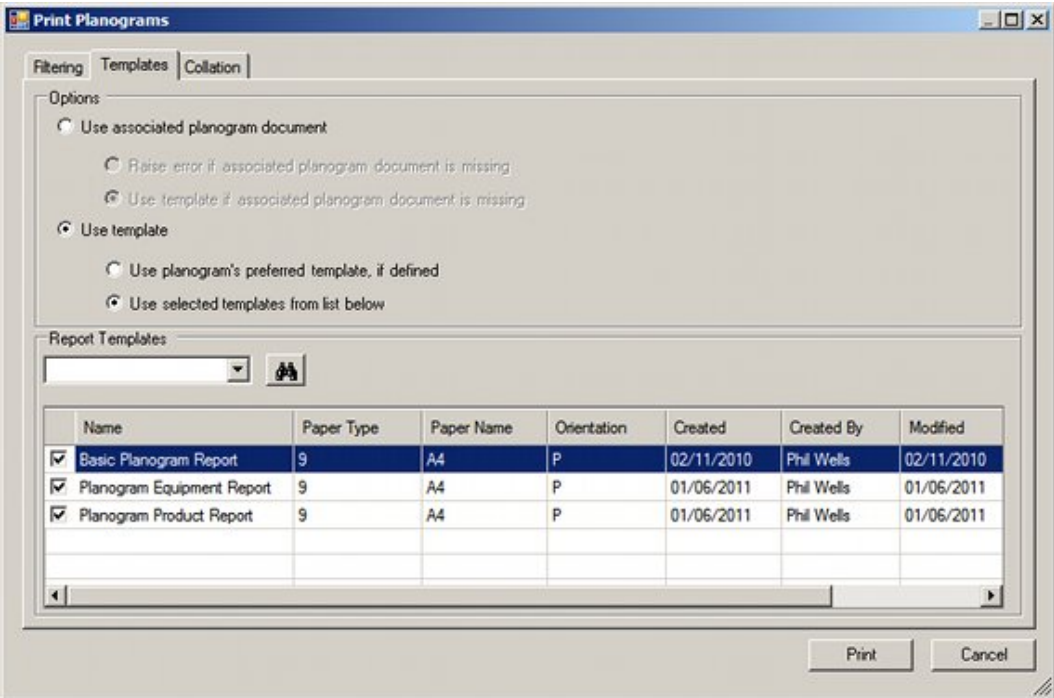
Print Planograms

Filtering | Templates | Collation

Options

Use associated planogram document

Raise error if associated planogram document is missing

Use template if associated planogram document is missing

Use template

Use planogram's preferred template, if defined

Use selected templates from list below

Report Templates

| | Name | Paper Type | Paper Name | Orientation | Created | Created By | Modified |
|---|---|---|---|---|---|---|---|
| ☑ | Basic Planogram Report | 9 | A4 | P | 02/11/2010 | Phil Wells | 02/11/2010 |
| ☑ | Planogram Equipment Report | 9 | A4 | P | 01/06/2011 | Phil Wells | 01/06/2011 |
| ☑ | Planogram Product Report | 9 | A4 | P | 01/06/2011 | Phil Wells | 01/06/2011 |

Print | Cancel